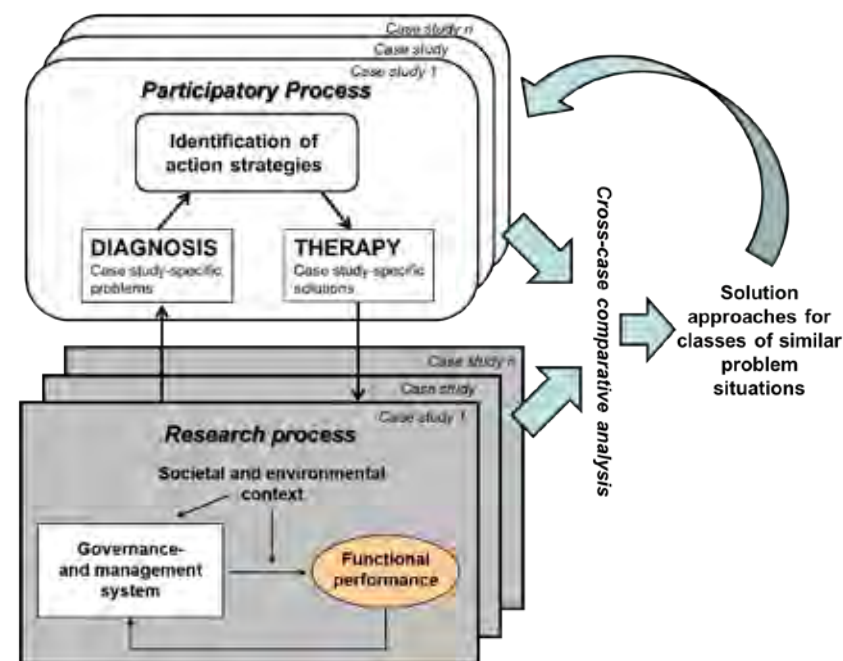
Case study n

Case study

Case study 1

Participatory Process

Identification of action strategies

DIAGNOSIS
Case study-specific problems

THERAPY
Case study-specific solutions

Cross-case comparative analysis

Solution approaches for classes of similar problem situations

Case study n

Case study

Case study 1

Research process

Societal and environmental context

Governance- and management system

Functional performance